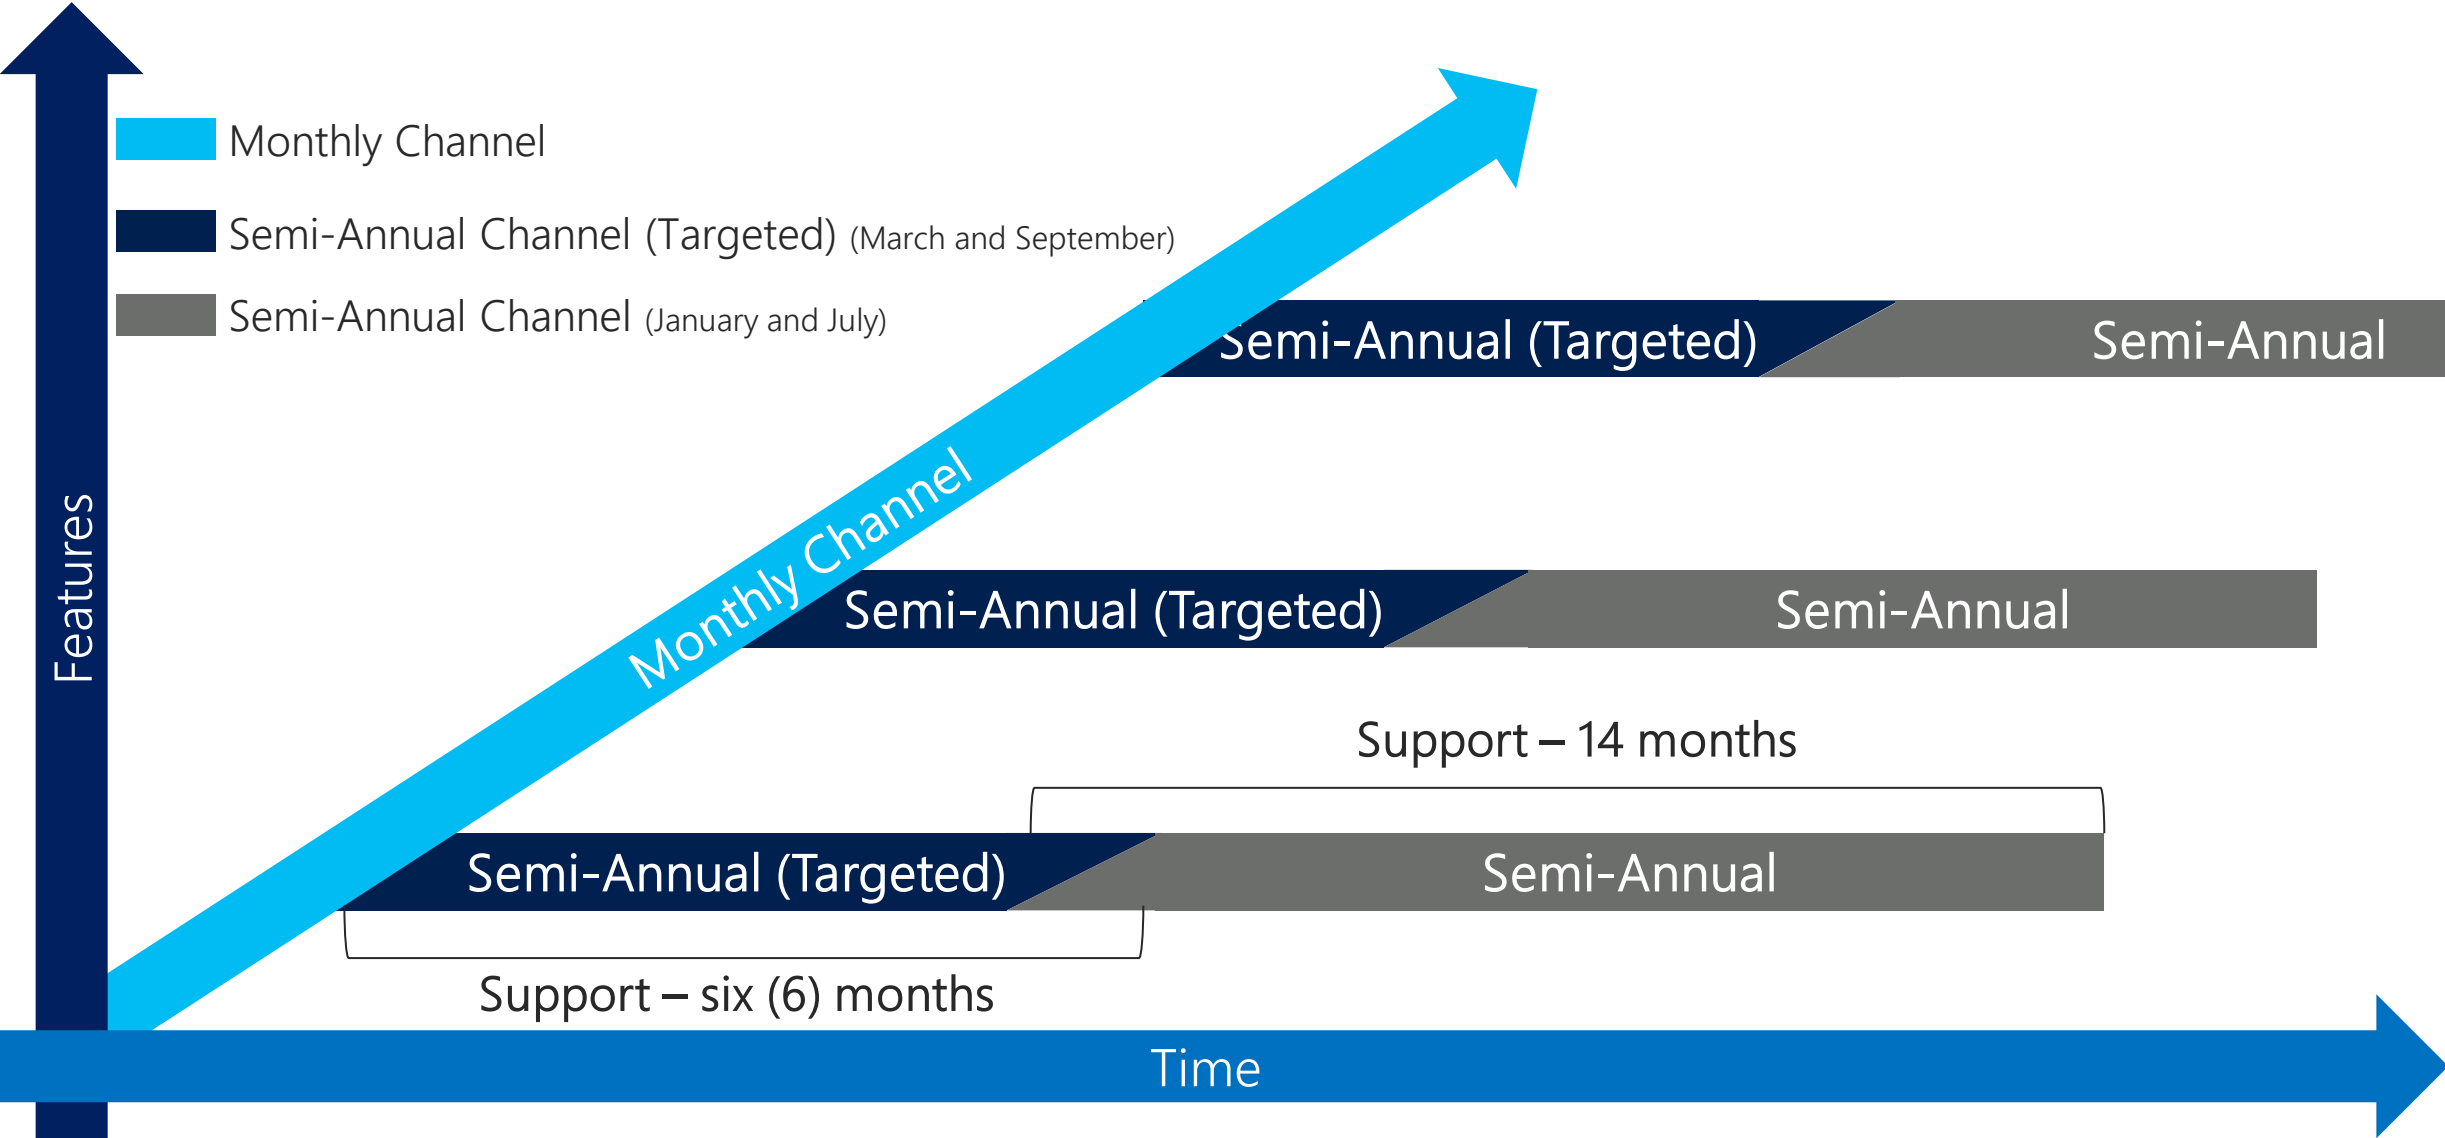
Monthly Channel

Semi-Annual Channel (Targeted) (March and September)

Semi-Annual Channel (January and July)

Features

Semi-Annual (Targeted)

Semi-Annual

Monthly Channel

Semi-Annual (Targeted)

Semi-Annual

Support – 14 months

Semi-Annual (Targeted)

Semi-Annual

Support – six (6) months

Time